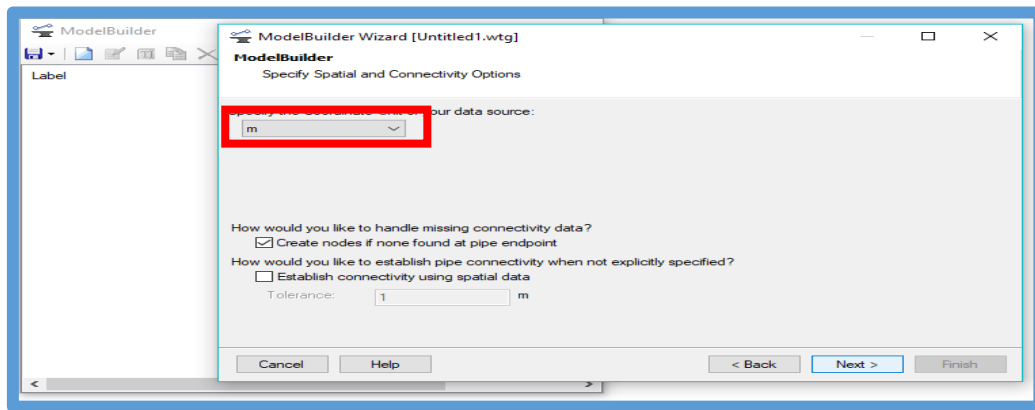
ModelBuilder

Label

ModelBuilder Wizard [Untitled1.wtg]

ModelBuilder

Specify Spatial and Connectivity Options

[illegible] our data source:

m

How would you like to handle missing connectivity data?

Create nodes if none found at pipe endpoint

How would you like to establish pipe connectivity when not explicitly specified?

Establish connectivity using spatial data

Tolerance: 1 m

Cancel

Help

< Back

Next >

Finish